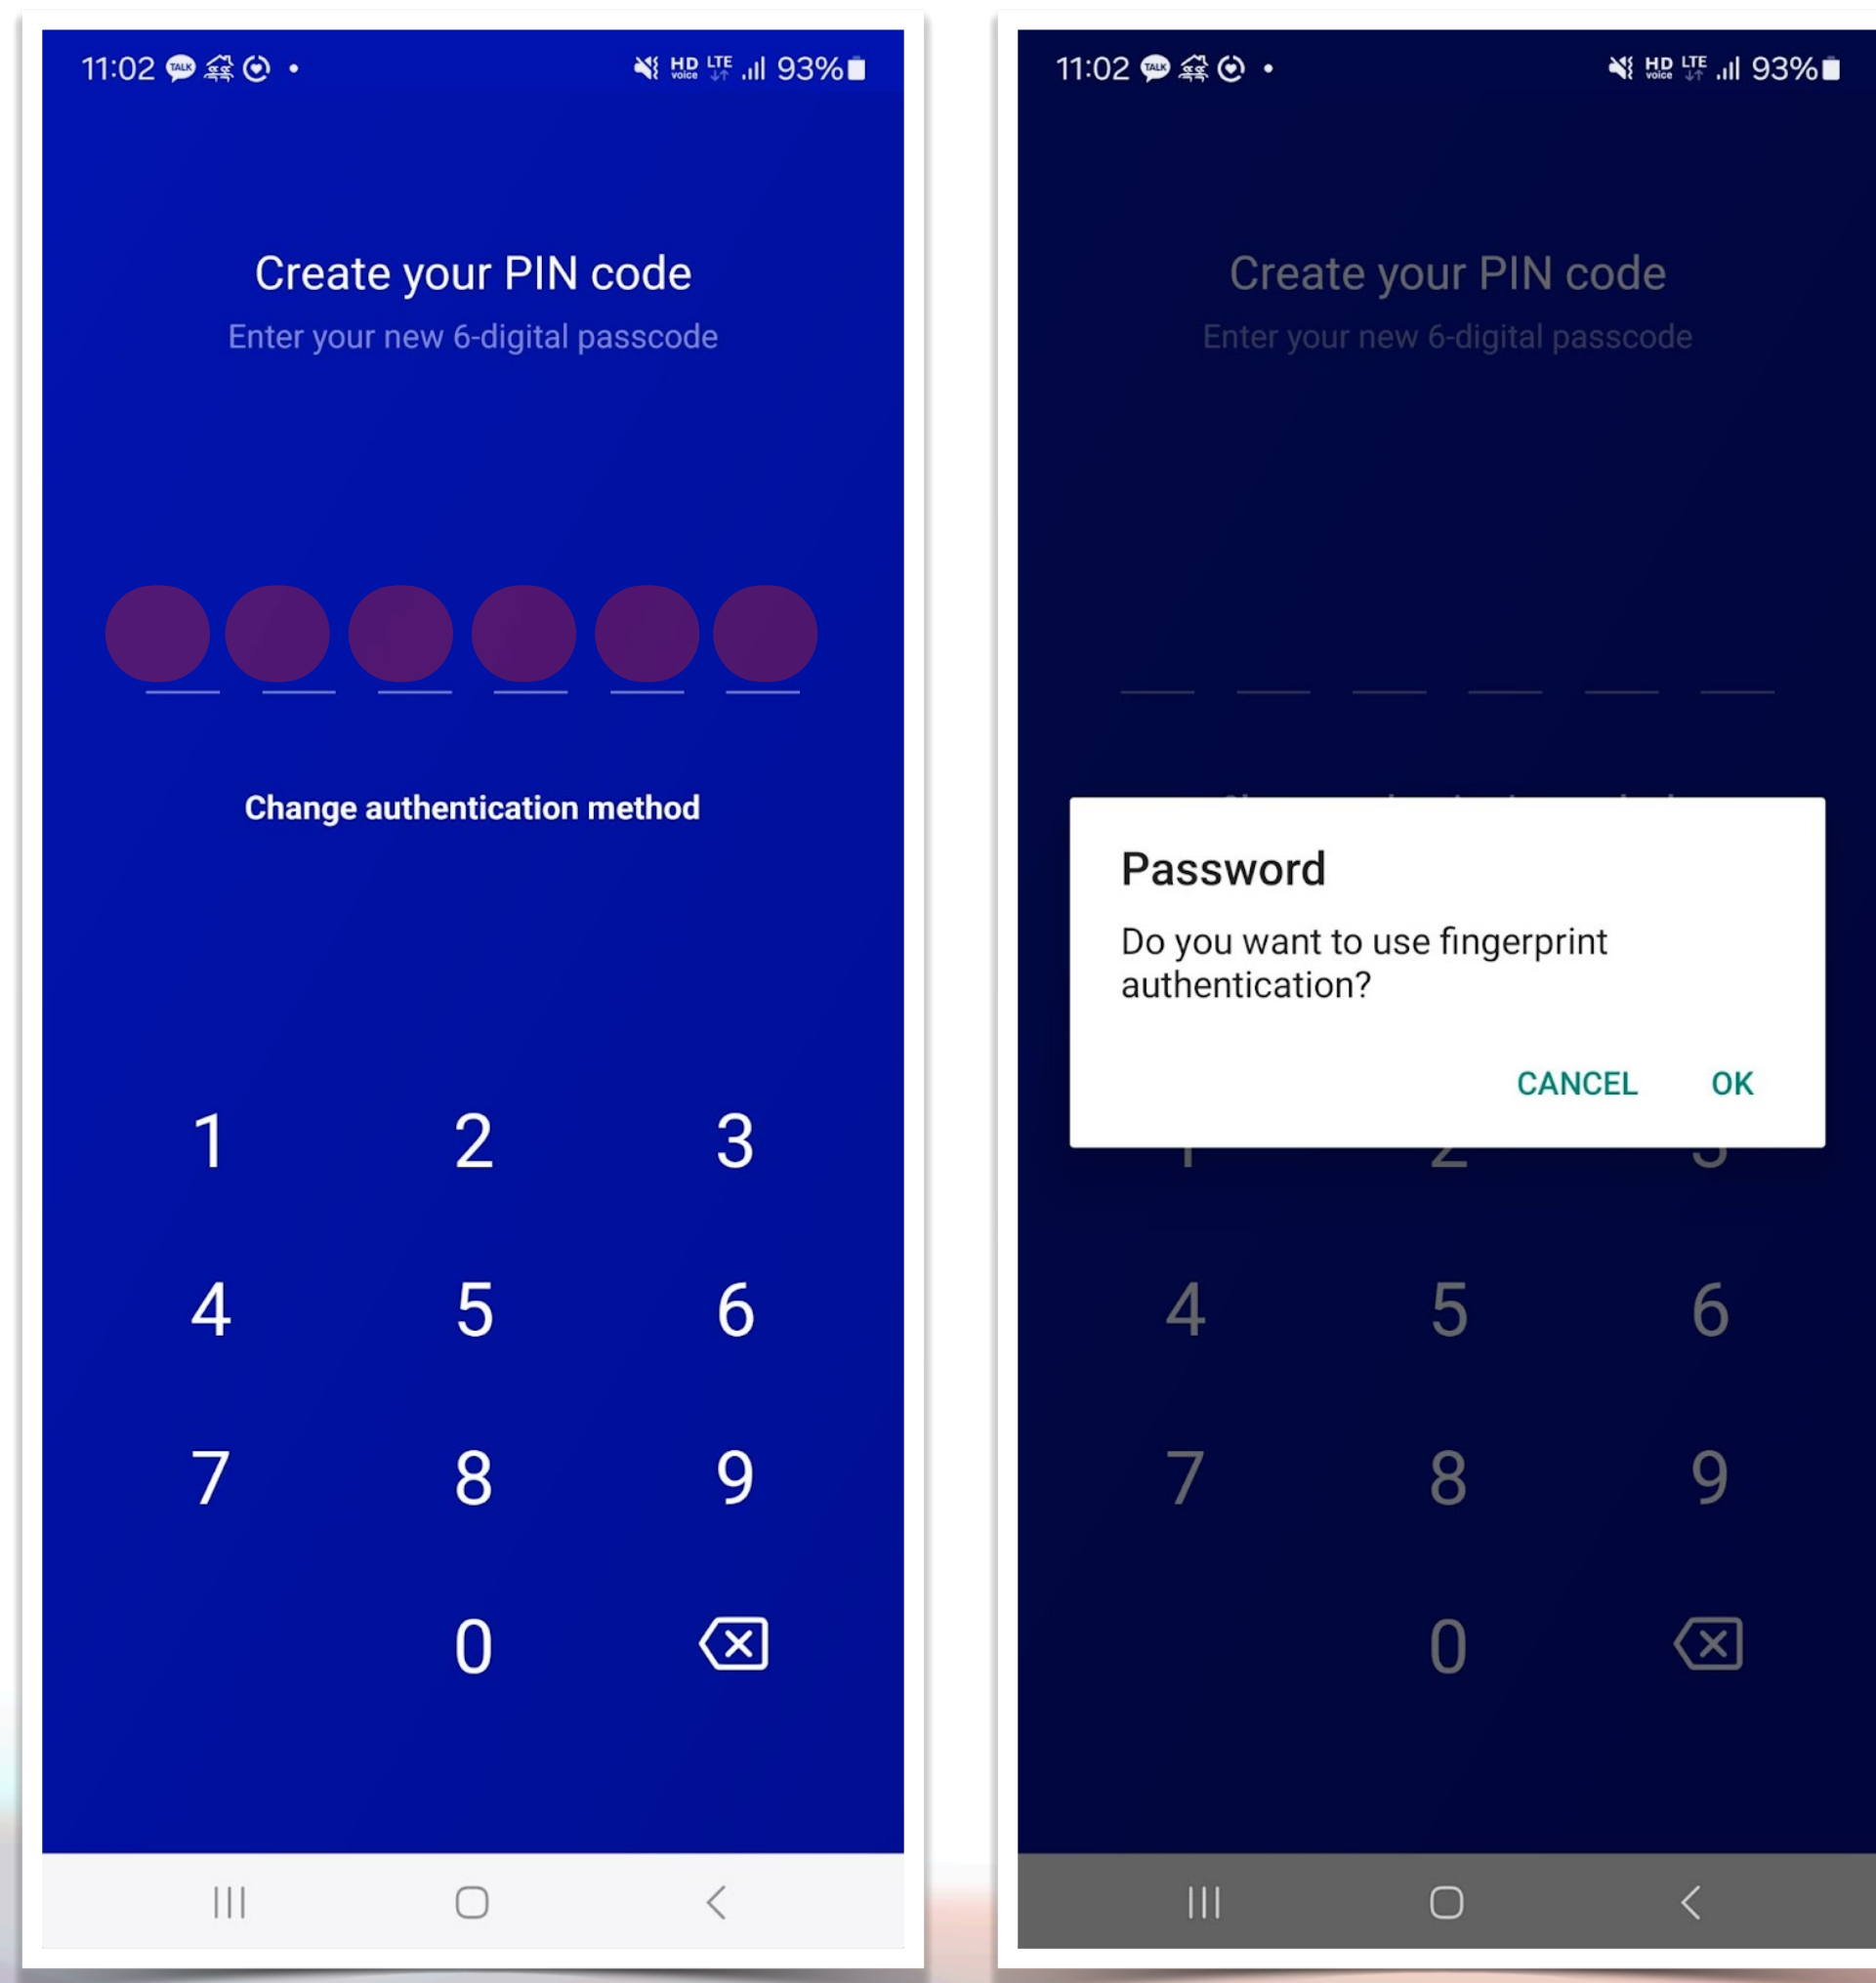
11:02 TALK • HD voice LTE 93%

Create your PIN code

Enter your new 6-digital passcode

Change authentication method

1 2 3

4 5 6

7 8 9

0

11:02 TALK • HD voice LTE 93%

Create your PIN code

Enter your new 6-digital passcode

Password

Do you want to use fingerprint authentication?

CANCEL OK

4 5 6

7 8 9

0